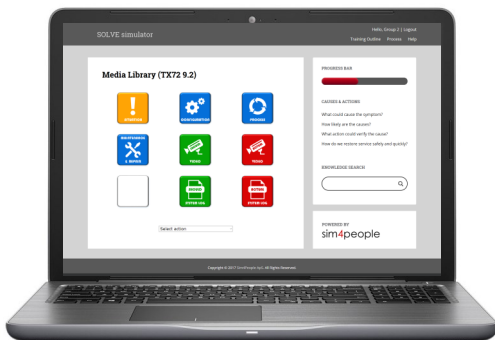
SOLVE simulator

Hello, Group 2 | Logout
Training Outline Process Help

Media Library (TX72 9.2)

SYMPTOMS
CONFIGURATION
PROCESS
MAINTENANCE & REPAIRS
TREND
TREND
SYSTEM LOG
SYSTEM LOG

Select action

PROGRESS BAR

CAUSES & ACTIONS

What could cause the symptom?
How likely are the causes?
What action could verify the cause?
How do we restore service safely and quickly?

KNOWLEDGE SEARCH

POWERED BY
sim4people

Copyright © 2017 Sim4People ApS. All Rights Reserved.